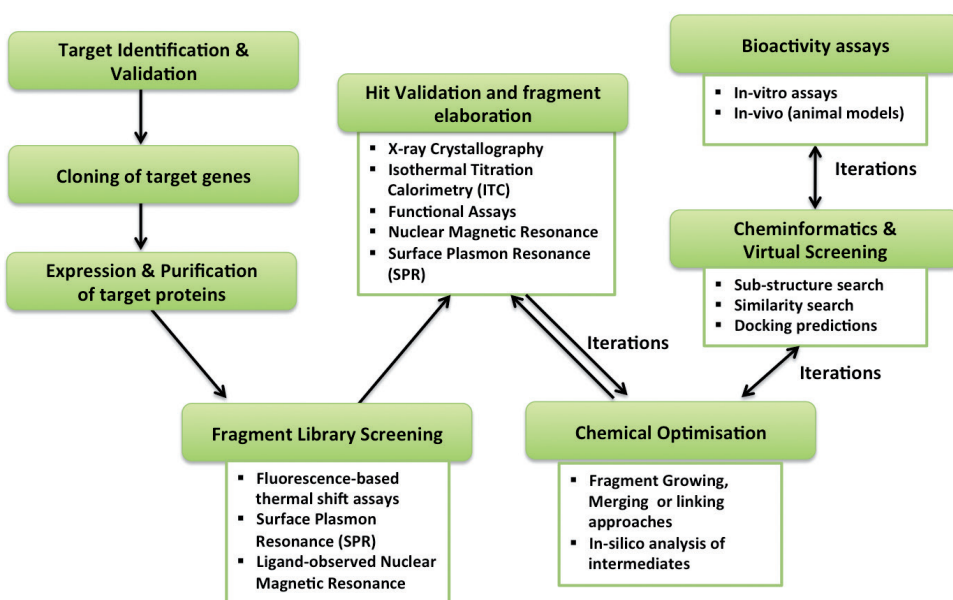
Target Identification & Validation

Cloning of target genes

Expression & Purification of target proteins

Hit Validation and fragment elaboration

- X-ray Crystallography
- Isothermal Titration Calorimetry (ITC)
- Functional Assays
- Nuclear Magnetic Resonance
- Surface Plasmon Resonance (SPR)

Bioactivity assays

- In-vitro assays
- In-vivo (animal models)

Iterations

Cheminformatics & Virtual Screening

- Sub-structure search
- Similarity search
- Docking predictions

Iterations

Iterations

Fragment Library Screening

- Fluorescence-based thermal shift assays
- Surface Plasmon Resonance (SPR)
- Ligand-observed Nuclear Magnetic Resonance

Chemical Optimisation

- Fragment Growing, Merging or linking approaches
- In-silico analysis of intermediates